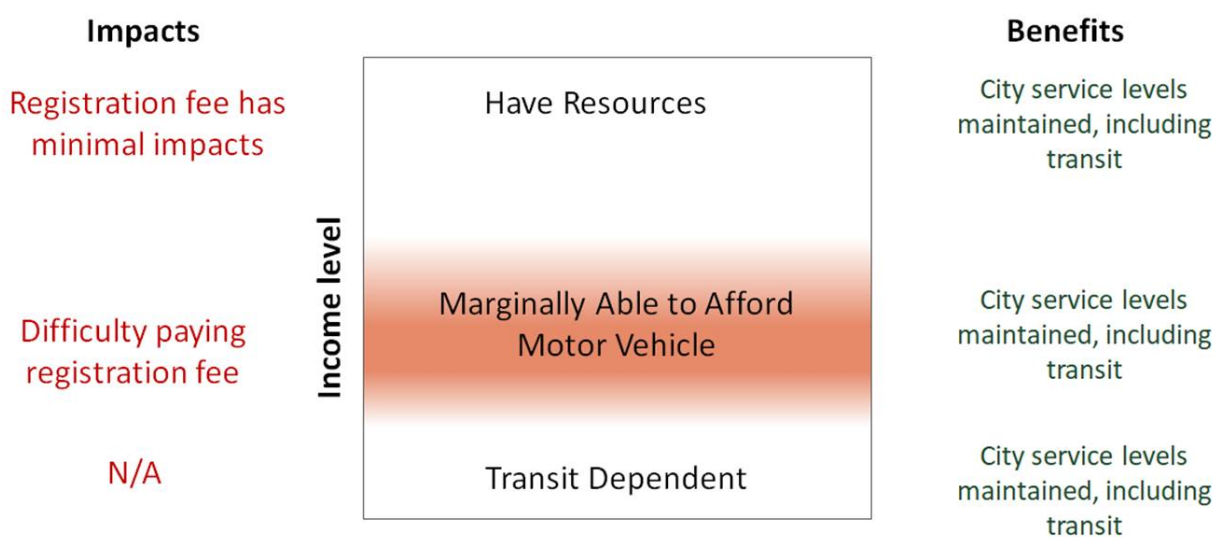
Impacts

Registration fee has minimal impacts

Difficulty paying registration fee

N/A

Income level

Have Resources

Marginally Able to Afford Motor Vehicle

Transit Dependent

Benefits

City service levels maintained, including transit

City service levels maintained, including transit

City service levels maintained, including transit